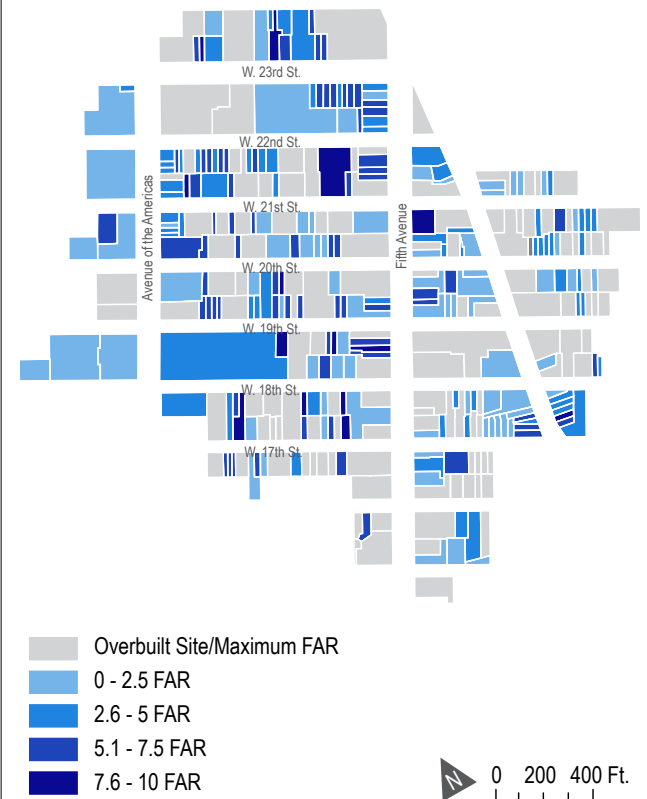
W. 23rd St.

W. 22nd St.

W. 21st St.

W. 20th St.

W. 19th St.

W. 18th St.

W. 17th St.

Avenue of the Americas

Fifth Avenue

Overbuilt Site/Maximum FAR

0 - 2.5 FAR

2.6 - 5 FAR

5.1 - 7.5 FAR

7.6 - 10 FAR

N

0 200 400 Ft.